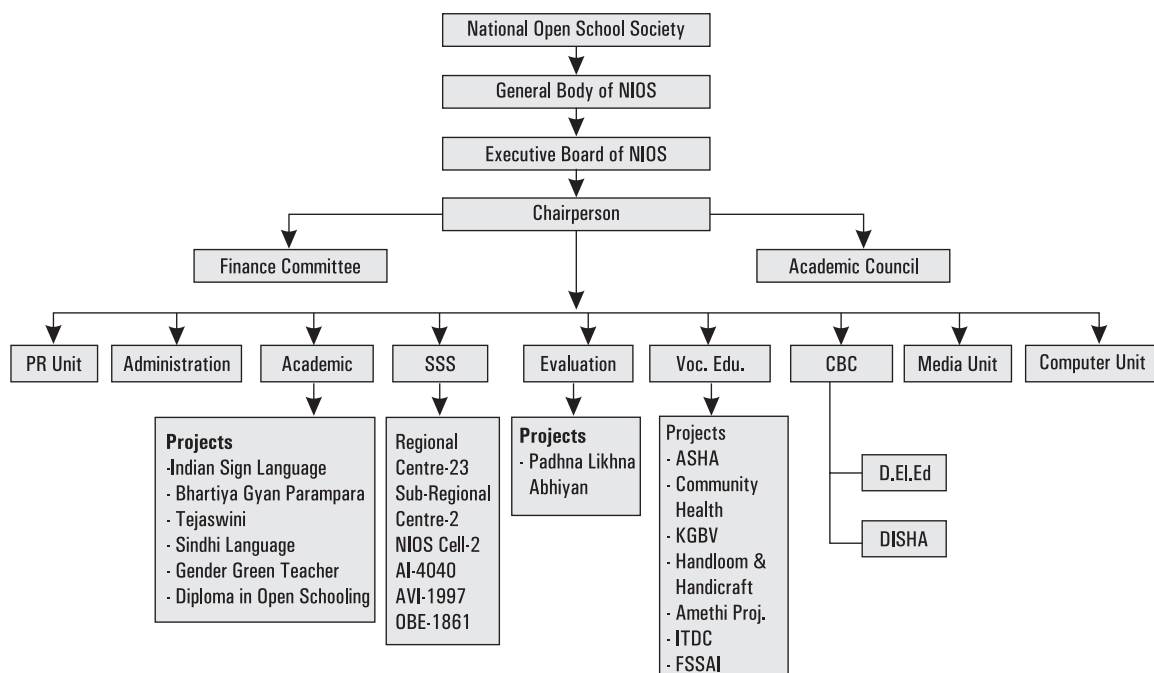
National Open School Society

General Body of NIOS

Executive Board of NIOS

Chairperson

Finance Committee

Academic Council

PR Unit

Administration

Academic

SSS

Evaluation

Voc. Edu.

CBC

Media Unit

Computer Unit

Projects
-Indian Sign Language
- Bhartiya Gyan Parampara
- Tejaswini
- Sindhi Language
- Gender Green Teacher
- Diploma in Open Schooling

Regional Centre-23
Sub-Regional Centre-2
NIOS Cell-2
AI-4040
AVI-1997
OBE-1861

Projects
- Padhna Likhna Abhiyan

Projects
- ASHA
- Community Health
- KGBV
- Handloom & Handicraft
- Amethi Proj.
- ITDC
- FSSAI

D.El.Ed

DISHA